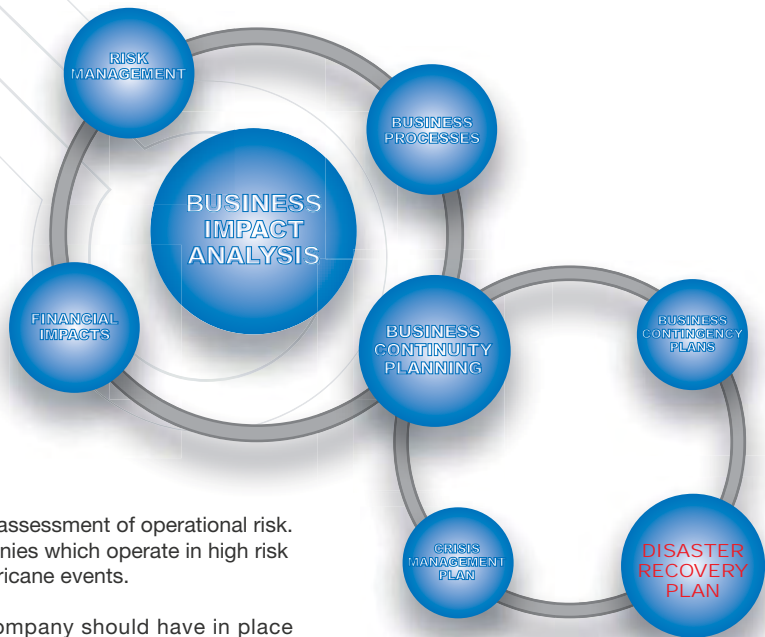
RISK MANAGEMENT

BUSINESS PROCESSES

BUSINESS IMPACT ANALYSIS

FINANCIAL IMPACTS

BUSINESS CONTINUITY PLANNING

BUSINESS CONTINGENCY PLANS

CRISIS MANAGEMENT PLAN

DISASTER RECOVERY PLAN

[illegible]assessment of operational risk. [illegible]nies which operate in high risk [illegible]ricane events.

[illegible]ompany should have in place